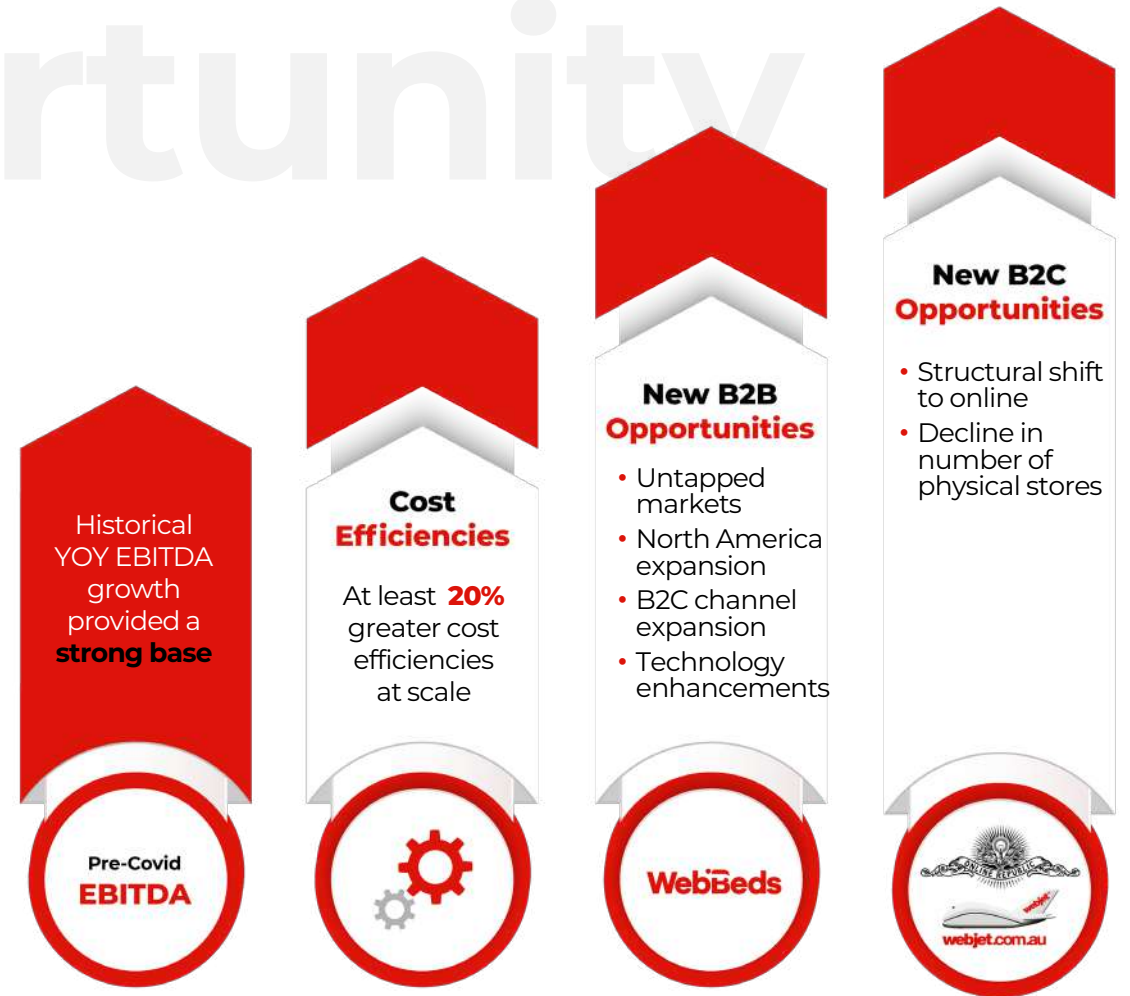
rtunity

Historical YOY EBITDA growth provided a **strong base**

Pre-Covid
EBITDA

Cost
Efficiencies

At least 20% greater cost efficiencies at scale

New B2B
Opportunities

• Untapped markets
• North America expansion
• B2C channel expansion
• Technology enhancements

WebBeds

New B2C
Opportunities

• Structural shift to online
• Decline in number of physical stores

ONLINE REPUBLIC

webjet

webjet.com.au